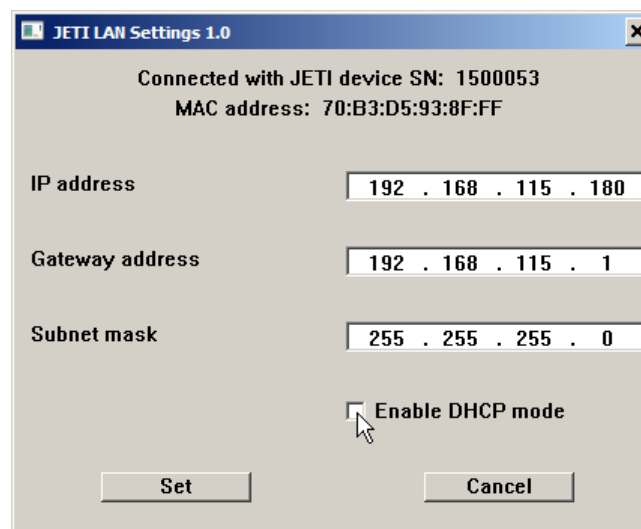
JETI LAN Settings 1.0

Connected with JETI device SN: 1500053
MAC address: 70:B3:D5:93:8F:FF

IP address
192 . 168 . 115 . 180

Gateway address
192 . 168 . 115 . 1

Subnet mask
255 . 255 . 255 . 0

Enable DHCP mode

Set

Cancel